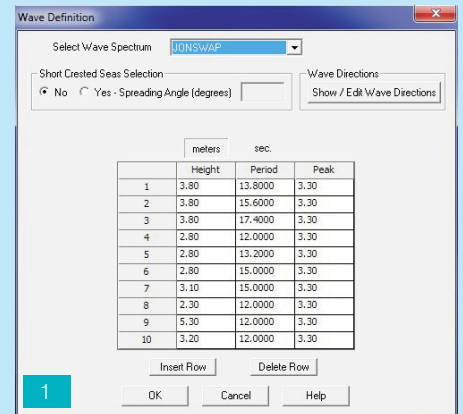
Wave Definition

Select Wave Spectrum JONSWAP

Short Crested Seas Selection
No Yes - Spreading Angle (degrees)

Wave Directions
Show / Edit Wave Directions

meters sec.

| | Height | Period | Peak |
|---|---|---|---|
| 1 | 3.80 | 13.8000 | 3.30 |
| 2 | 3.80 | 15.6000 | 3.30 |
| 3 | 3.80 | 17.4000 | 3.30 |
| 4 | 2.80 | 12.0000 | 3.30 |
| 5 | 2.80 | 13.2000 | 3.30 |
| 6 | 2.80 | 15.0000 | 3.30 |
| 7 | 3.10 | 15.0000 | 3.30 |
| 8 | 2.30 | 12.0000 | 3.30 |
| 9 | 5.30 | 12.0000 | 3.30 |
| 10 | 3.20 | 12.0000 | 3.30 |

Insert Row Delete Row

1

OK Cancel Help